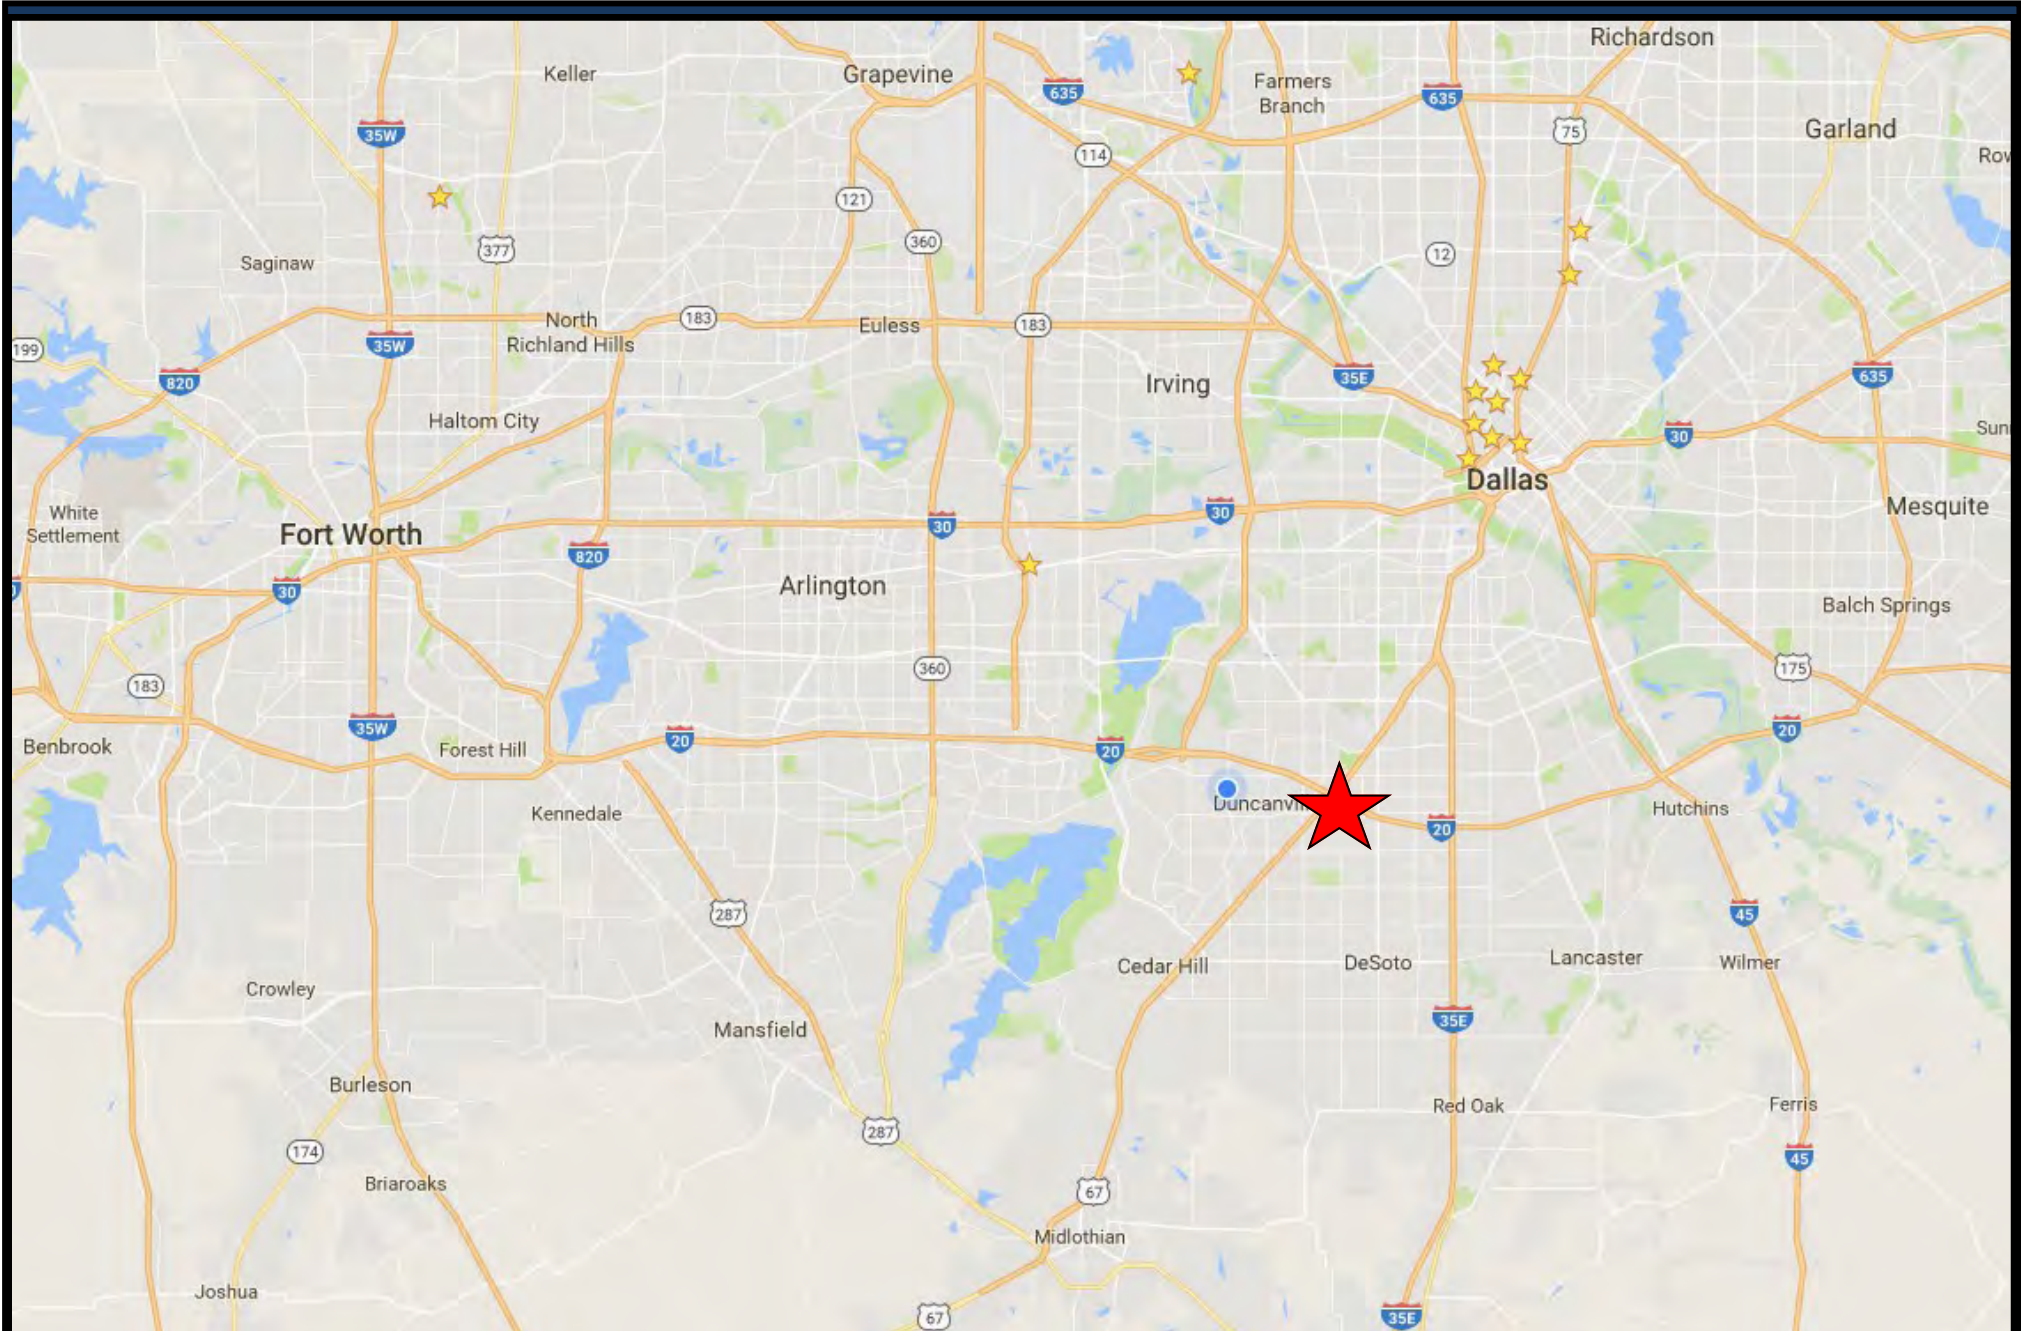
Richardson
Keller
Grapevine
635
Farmers Branch
635
35W
75
Garland
Row
114
121
360
377
12
Saginaw
North Richland Hills
183
Euless
183
199
35W
Irving
35E
635
820
Haltom City
30
Sun
White Settlement
Fort Worth
30
30
Dallas
Mesquite
820
Arlington
30
Balch Springs
183
360
175
Benbrook
35W
Forest Hill
20
20
20
Duncanvi
Hutchins
Kennedale
20
287
45
Cedar Hill
DeSoto
Lancaster
Wilmer
Crowley
Mansfield
35E
Burleson
Red Oak
Ferris
174
287
45
Briaroaks
67
Midlothian
Joshua
67
35E